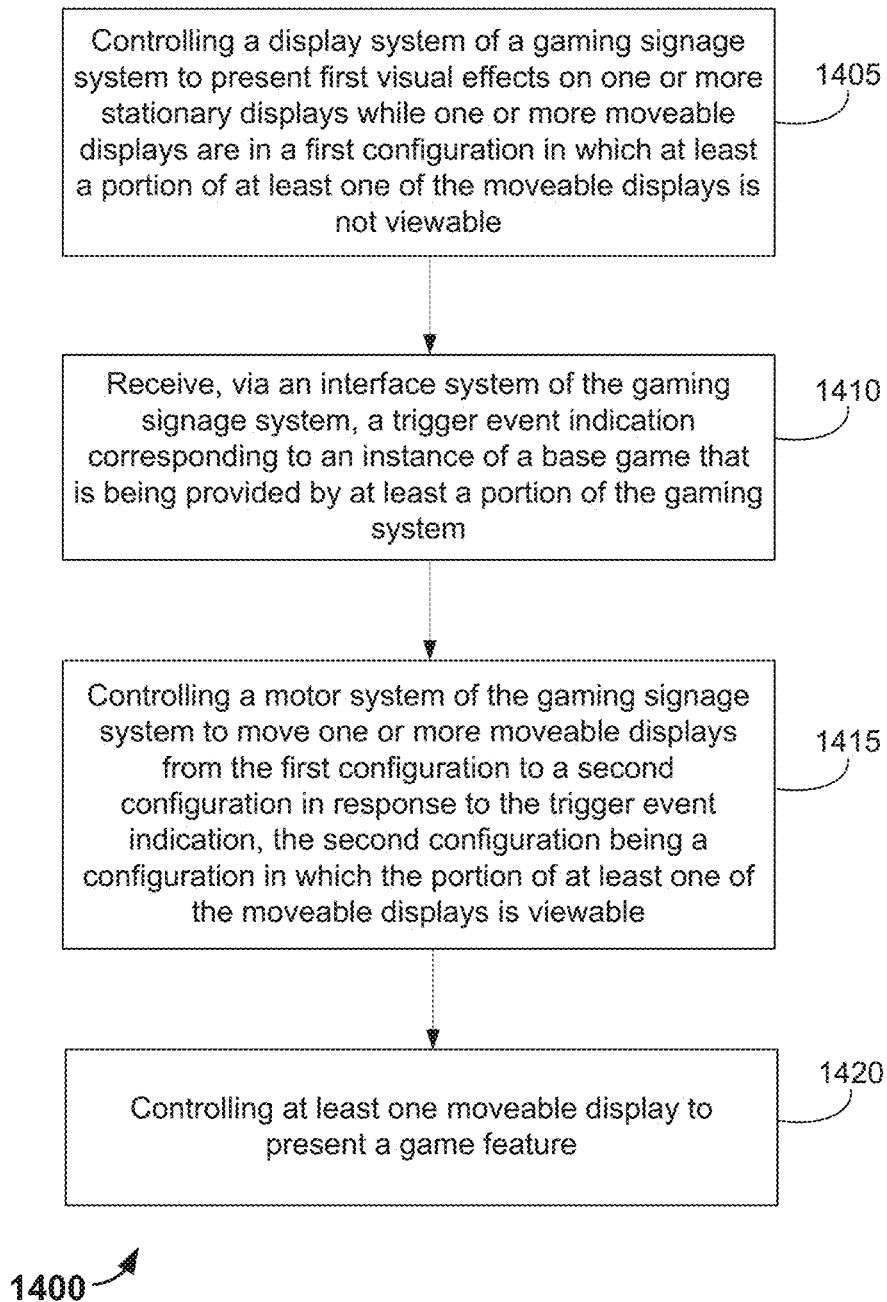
Controlling a display system of a gaming signage system to present first visual effects on one or more stationary displays while one or more moveable displays are in a first configuration in which at least a portion of at least one of the moveable displays is not viewable

1405

Receive, via an interface system of the gaming signage system, a trigger event indication corresponding to an instance of a base game that is being provided by at least a portion of the gaming system

1410

Controlling a motor system of the gaming signage system to move one or more moveable displays from the first configuration to a second configuration in response to the trigger event indication, the second configuration being a configuration in which the portion of at least one of the moveable displays is viewable

1415

Controlling at least one moveable display to present a game feature

1420

1400